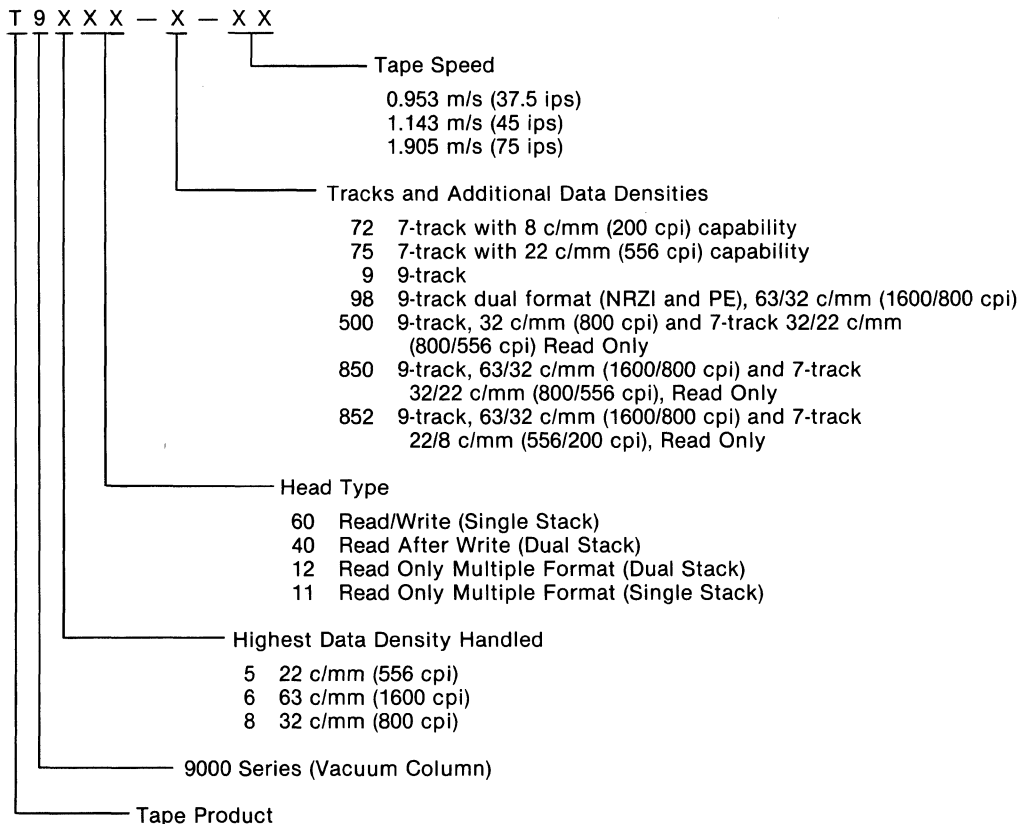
T 9 X X X – X – X X

Tape Speed

0.953 m/s (37.5 ips)
1.143 m/s (45 ips)
1.905 m/s (75 ips)

Tracks and Additional Data Densities

72 7-track with 8 c/mm (200 cpi) capability
75 7-track with 22 c/mm (556 cpi) capability
9 9-track
98 9-track dual format (NRZI and PE), 63/32 c/mm (1600/800 cpi)
500 9-track, 32 c/mm (800 cpi) and 7-track 32/22 c/mm (800/556 cpi) Read Only
850 9-track, 63/32 c/mm (1600/800 cpi) and 7-track 32/22 c/mm (800/556 cpi), Read Only
852 9-track, 63/32 c/mm (1600/800 cpi) and 7-track 22/8 c/mm (556/200 cpi), Read Only

Head Type

60 Read/Write (Single Stack)
40 Read After Write (Dual Stack)
12 Read Only Multiple Format (Dual Stack)
11 Read Only Multiple Format (Single Stack)

Highest Data Density Handled

5 22 c/mm (556 cpi)
6 63 c/mm (1600 cpi)
8 32 c/mm (800 cpi)

9000 Series (Vacuum Column)

Tape Product